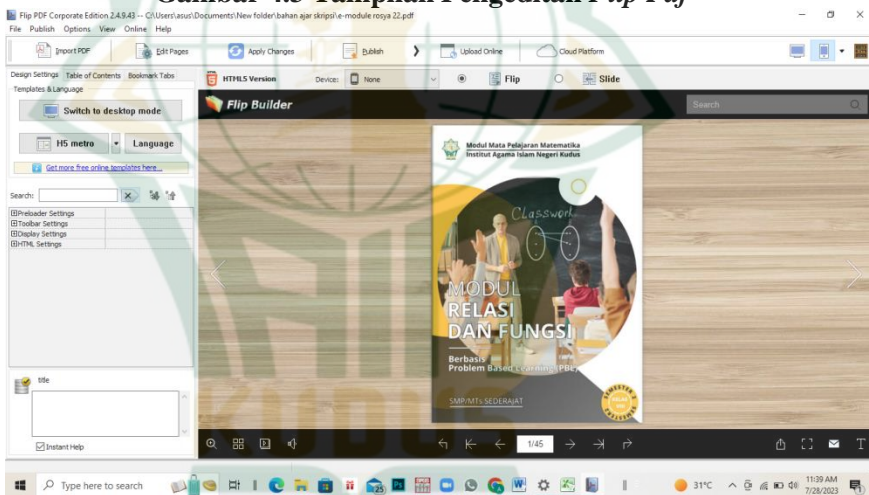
Gambar 4.5 Tampilan Pengeditan Flip Pdf

Flip PDF Corporate Edition 2.4.9.43 -- C:\Users\asus\Documents\New folder\bahan ajar skripsi\e-module rosya 22.pdf

File Publish Options View Online Help

Import PDF
Edit Pages
Apply Changes
Publish
Upload Online
Cloud Platform

Design Settings Table of Contents Bookmark Tabs
Templates & Language
Switch to desktop mode
H5 metro
Language
Get more free online templates here...
Search:
⊞Preloader Settings
⊞Toolbar Settings
⊞Display Settings
⊞HTML Settings
title
Instant Help

HTML5 Version Device: None Flip Slide

Flip Builder
Search

Modul Mata Pelajaran Matematika
Institut Agama Islam Negeri Kudus
Classwork
MODUL
RELASI
DAN FUNGSI
Berbasis
Problem Based Learning (PBL)
SMP/MTs SEDERAJAT
SEMESTER 1

1/45

Type here to search
31°C
11:39 AM
7/28/2023